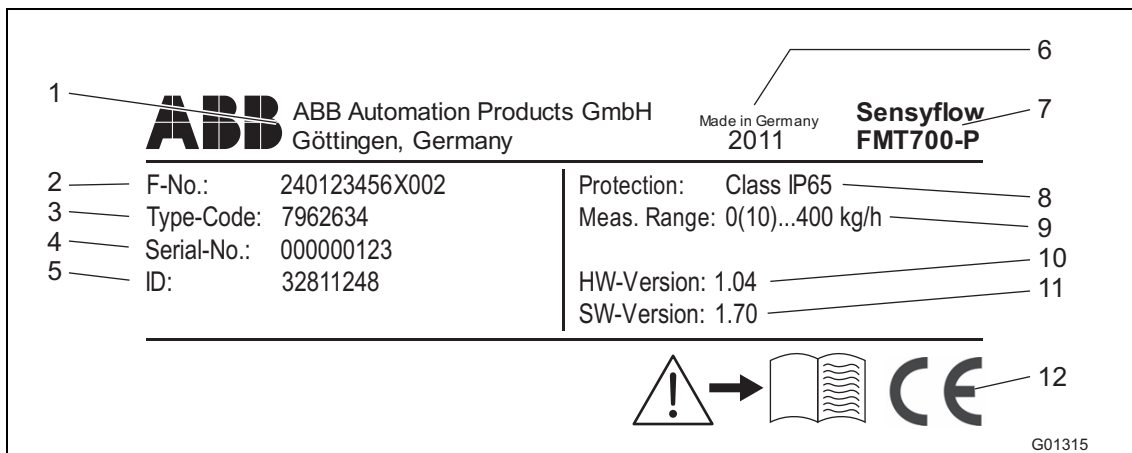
1
ABB
ABB Automation Products GmbH
Göttingen, Germany

6
Made in Germany
2011

Sensyflow
FMT700-P
7

2 F-No.: 240123456X002
3 Type-Code: 7962634
4 Serial-No.: 000000123
5 ID: 32811248

Protection: Class IP65 8
Meas. Range: 0(10)...400 kg/h 9
HW-Version: 1.04 10
SW-Version: 1.70 11

CE
12

G01315